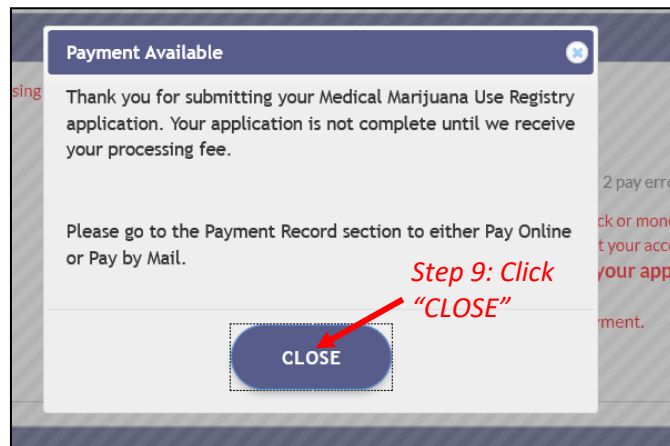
sing

2 pay erro

ck or mone
t your acc
your app

yment.

Payment Available

Thank you for submitting your Medical Marijuana Use Registry application. Your application is not complete until we receive your processing fee.

Please go to the Payment Record section to either Pay Online or Pay by Mail.

Step 9: Click "CLOSE"

CLOSE